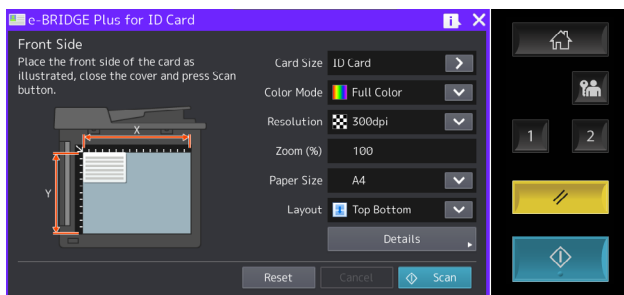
e-BRIDGE Plus for ID Card

Front Side

Place the front side of the card as illustrated, close the cover and press Scan button.

X

Y

Card Size ID Card

Color Mode Full Color

Resolution 300dpi

Zoom (%) 100

Paper Size A4

Layout Top Bottom

Details

Reset

Cancel

Scan

1

2

//